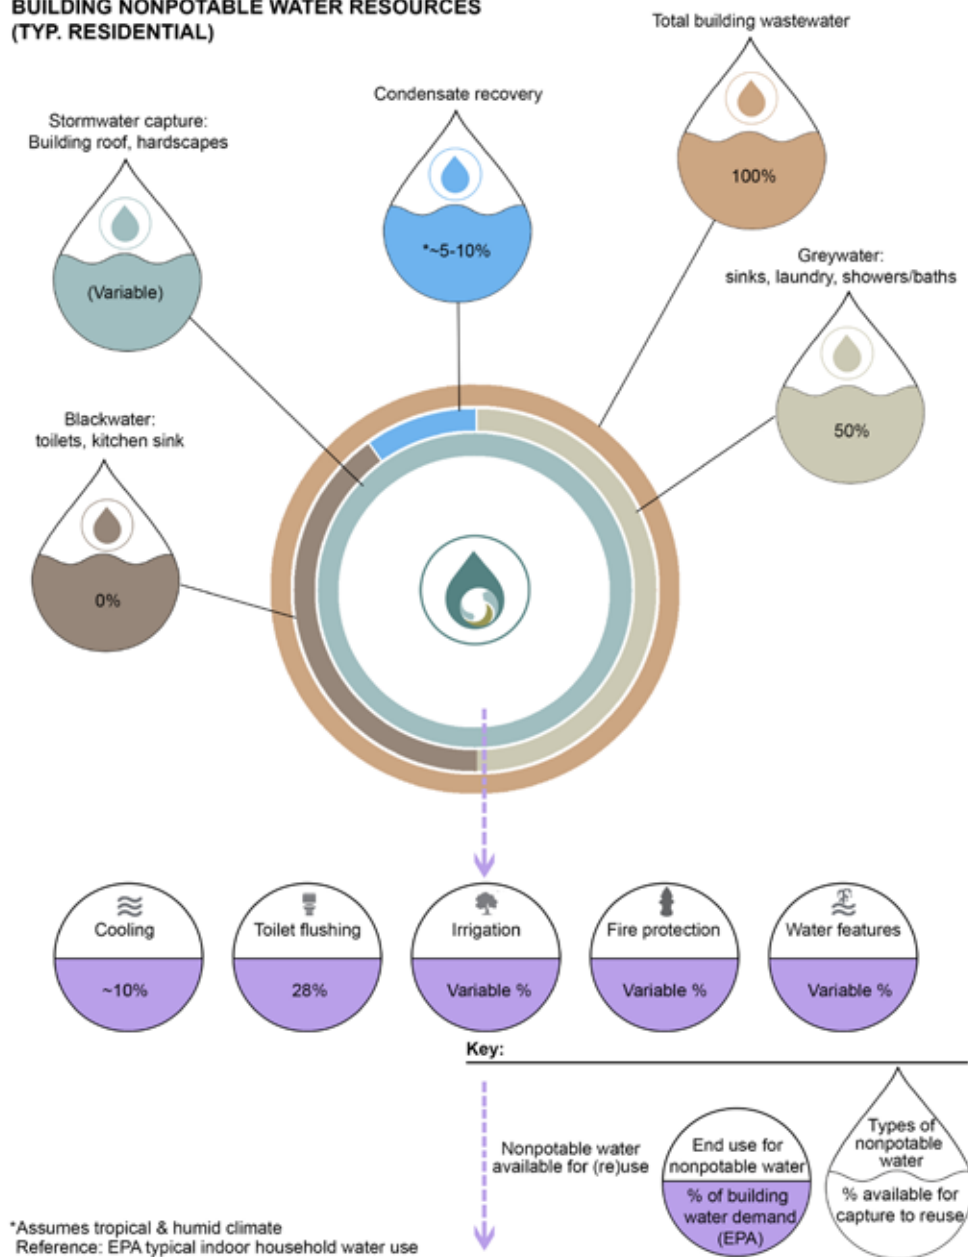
BUILDING NONPOTABLE WATER RESOURCES
(TYP. RESIDENTIAL)

Total building wastewater

100%

Condensate recovery

*~5-10%

Stormwater capture:
Building roof, hardscapes

(Variable)

Greywater:
sinks, laundry, showers/baths

50%

Blackwater:
toilets, kitchen sink

0%

Cooling

~10%

Toilet flushing

28%

Irrigation

Variable %

Fire protection

Variable %

Water features

Variable %

Key:

Nonpotable water available for (re)use

End use for nonpotable water

% of building water demand (EPA)

Types of nonpotable water

% available for capture to reuse

*Assumes tropical & humid climate
Reference: EPA typical indoor household water use